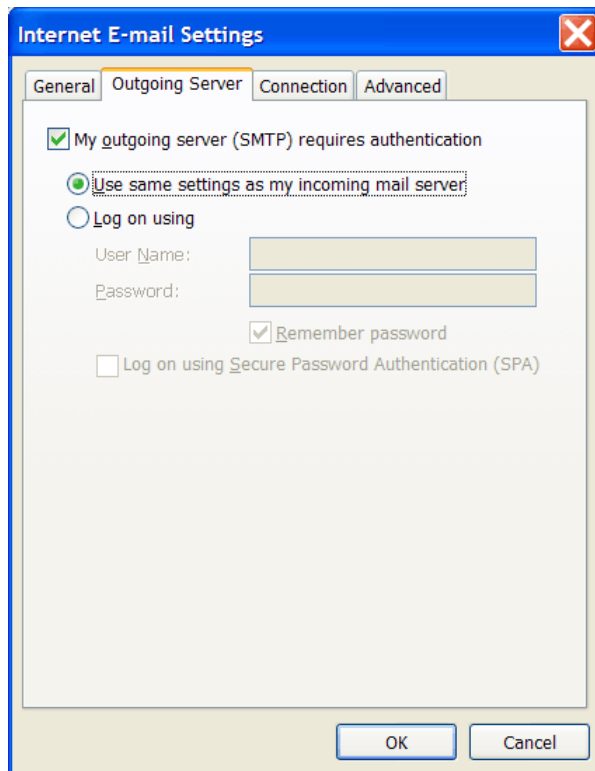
Internet E-mail Settings

General | Outgoing Server | Connection | Advanced

My outgoing server (SMTP) requires authentication

Use same settings as my incoming mail server

Log on using

User Name:

Password:

Remember password

Log on using Secure Password Authentication (SPA)

OK | Cancel